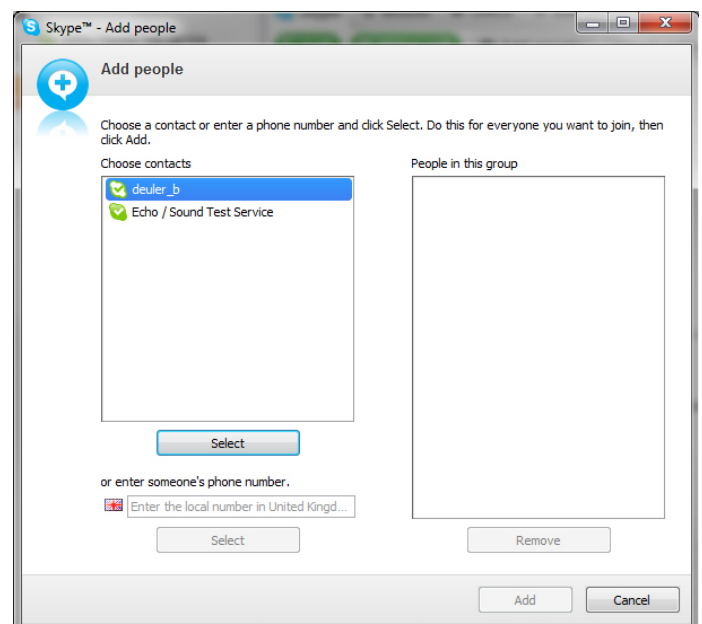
Skype™ - Add people

Add people

Choose a contact or enter a phone number and click Select. Do this for everyone you want to join, then click Add.

Choose contacts

deuler_b

Echo / Sound Test Service

Select

or enter someone's phone number.

Enter the local number in United Kingd...

Select

People in this group

Remove

Add

Cancel